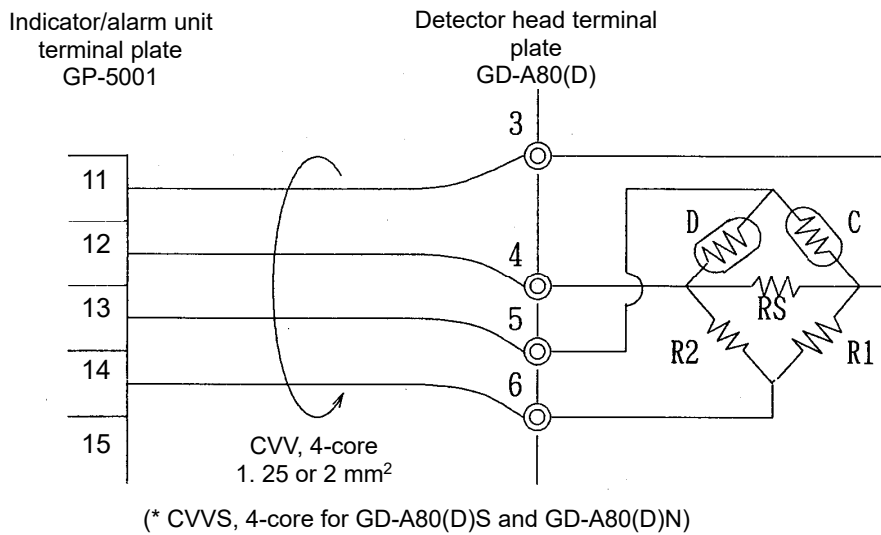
Indicator/alarm unit terminal plate GP-5001

Detector head terminal plate GD-A80(D)

3

11

12

13

14

15

4

5

6

D

C

RS

R2

R1

CVV, 4-core
1. 25 or 2 mm$^2$

(* CVVS, 4-core for GD-A80(D)S and GD-A80(D)N)